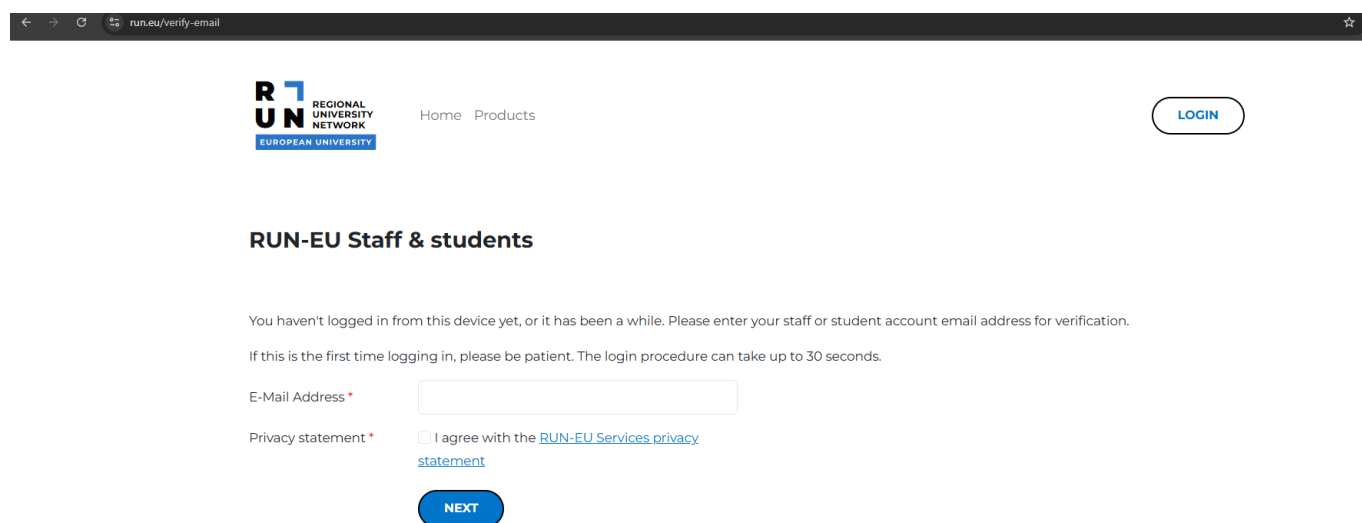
run.eu/verify-email

R UN REGIONAL UNIVERSITY NETWORK
EUROPEAN UNIVERSITY

Home Products

LOGIN

RUN-EU Staff & students

You haven't logged in from this device yet, or it has been a while. Please enter your staff or student account email address for verification.

If this is the first time logging in, please be patient. The login procedure can take up to 30 seconds.

E-Mail Address *

Privacy statement * I agree with the RUN-EU Services privacy statement

NEXT